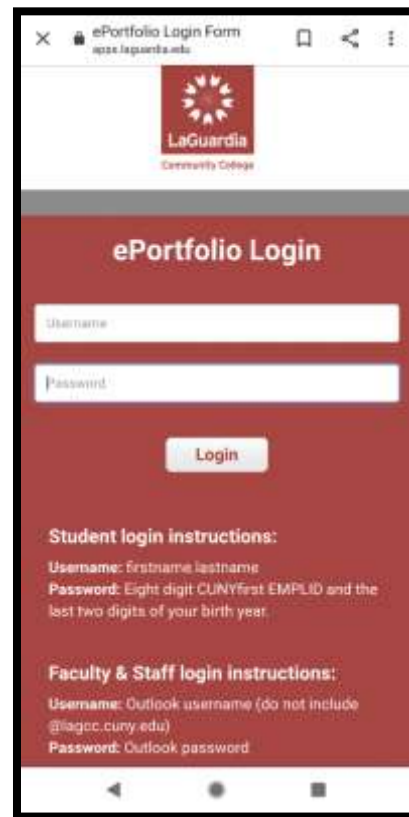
ePortfolio Login Form
apps.laguardia.edu

LaGuardia
Community College

ePortfolio Login

Username

Password

Login

Student login instructions:

Username: firstname.lastname
Password: Eight digit CUNYfirst EMPLID and the last two digits of your birth year.

Faculty & Staff login instructions:

Username: Outlook username (do not include @lagcc.cuny.edu)
Password: Outlook password